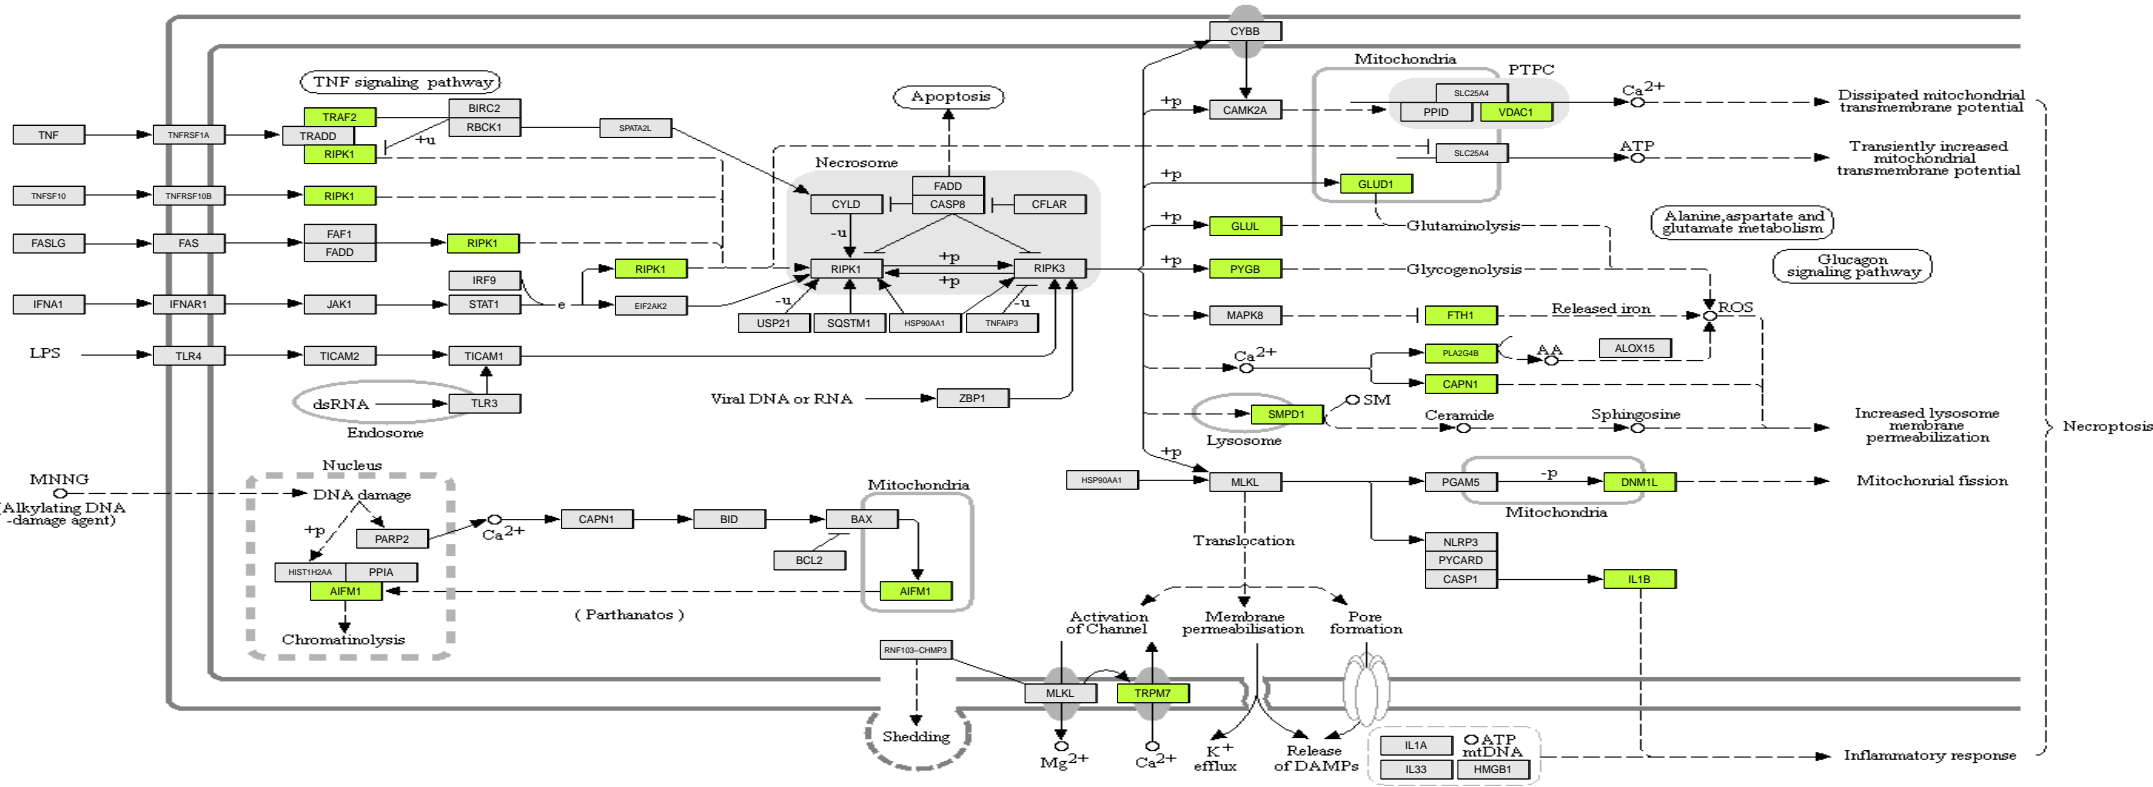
TNF signaling pathway
TNF
TNFRSF1A
TRAF2
TRADD
RIPK1
BIRC2
RBCK1
+u
SPATA2L
TNFSF10
TNFRSF10B
RIPK1
FASLG
FAS
FAF1
FADD
RIPK1
IFNA1
IFNAR1
JAK1
IRF9
STAT1
e
RIPK1
EIF2AK2
LPS
TLR4
TICAM2
TICAM1
dsRNA
TLR3
Endosome
Apoptosis
Necrosome
FADD
CYLD
CASP8
CFLAR
-u
RIPK1
+p
+p
RIPK3
-u
-u
USP21
SQSTM1
HSP90AA1
TNFAIP3
Viral DNA or RNA
ZBP1
CYBB
+p
CAMK2A
Mitochondria
PTPC
SLC25A4
PPID
VDAC1
$Ca^{2+}$
Dissipated mitochondrial transmembrane potential
SLC25A4
ATP
Transiently increased mitochondrial transmembrane potential
+p
GLUD1
Glutaminolysis
Alanine,aspartate and glutamate metabolism
+p
GLUL
+p
PYGB
Glycogenolysis
Glucagon signaling pathway
MAPK8
FTH1
Released iron
ROS
$Ca^{2+}$
PLA2G4B
AA
ALOX15
CAPN1
SMPD1
SM
Ceramide
Sphingosine
Lysosome
Increased lysosome membrane permeabilization
Necroptosis
+p
HSP90AA1
MLKL
PGAM5
-p
DNM1L
Mitochonrial fission
Mitochondria
NLRP3
PYCARD
CASP1
IL1B
Translocation
Activation of Channel
Membrane permeabilisation
Pore formation
MNNG
(Alkylating DNA -damage agent)
Nucleus
DNA damage
+p
PARP2
HIST1H2AA
PPIA
AIFM1
Chromatinolysis
$Ca^{2+}$
CAPN1
BID
BAX
BCL2
Mitochondria
AIFM1
( Parthanatos )
RNF103-CHMP3
Shedding
MLKL
TRPM7
$Mg^{2+}$
$Ca^{2+}$
$K^{+}$ efflux
Release of DAMPs
IL1A
IL33
ATP
mtDNA
HMGB1
Inflammatory response